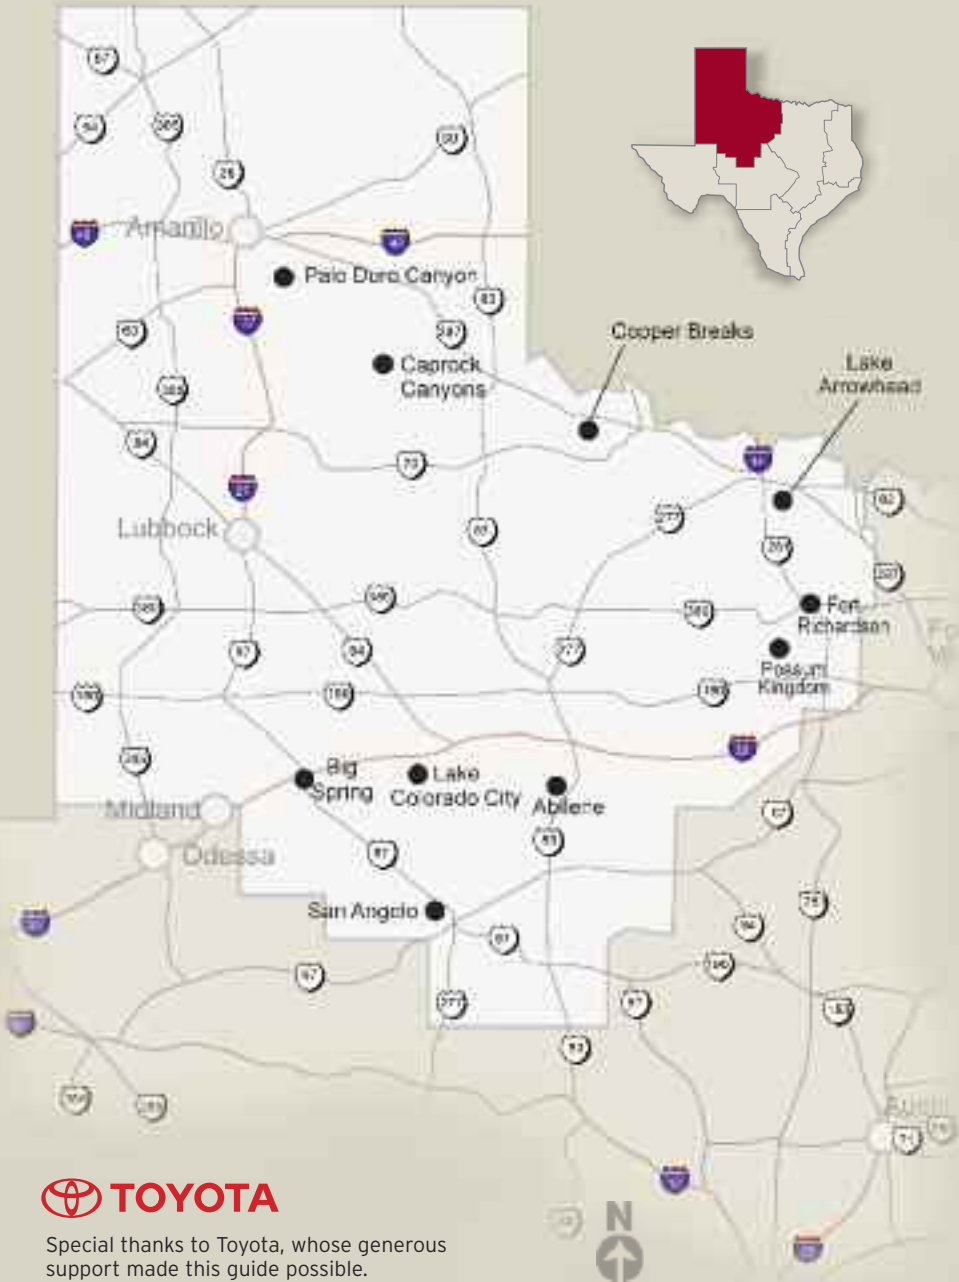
87
54
385
60
27
Amarillo
40
Palo Duro Canyon
83
60
287
Caprock Canyons
Cooper Breaks
Lake Arrowhead
385
84
70
44
82
27
277
Lubbock
83
281
287
Fort Richardson
385
380
380
Possum Kingdom
87
84
277
180
180
180
349
20
Big Spring
Lake Colorado City
Abilene
Midland
Odessa
67
87
83
75
San Angelo
84
20
87
190
67
277
87
183
83
Austin
71
79
TOYOTA
Special thanks to Toyota, whose generous support made this guide possible.
N